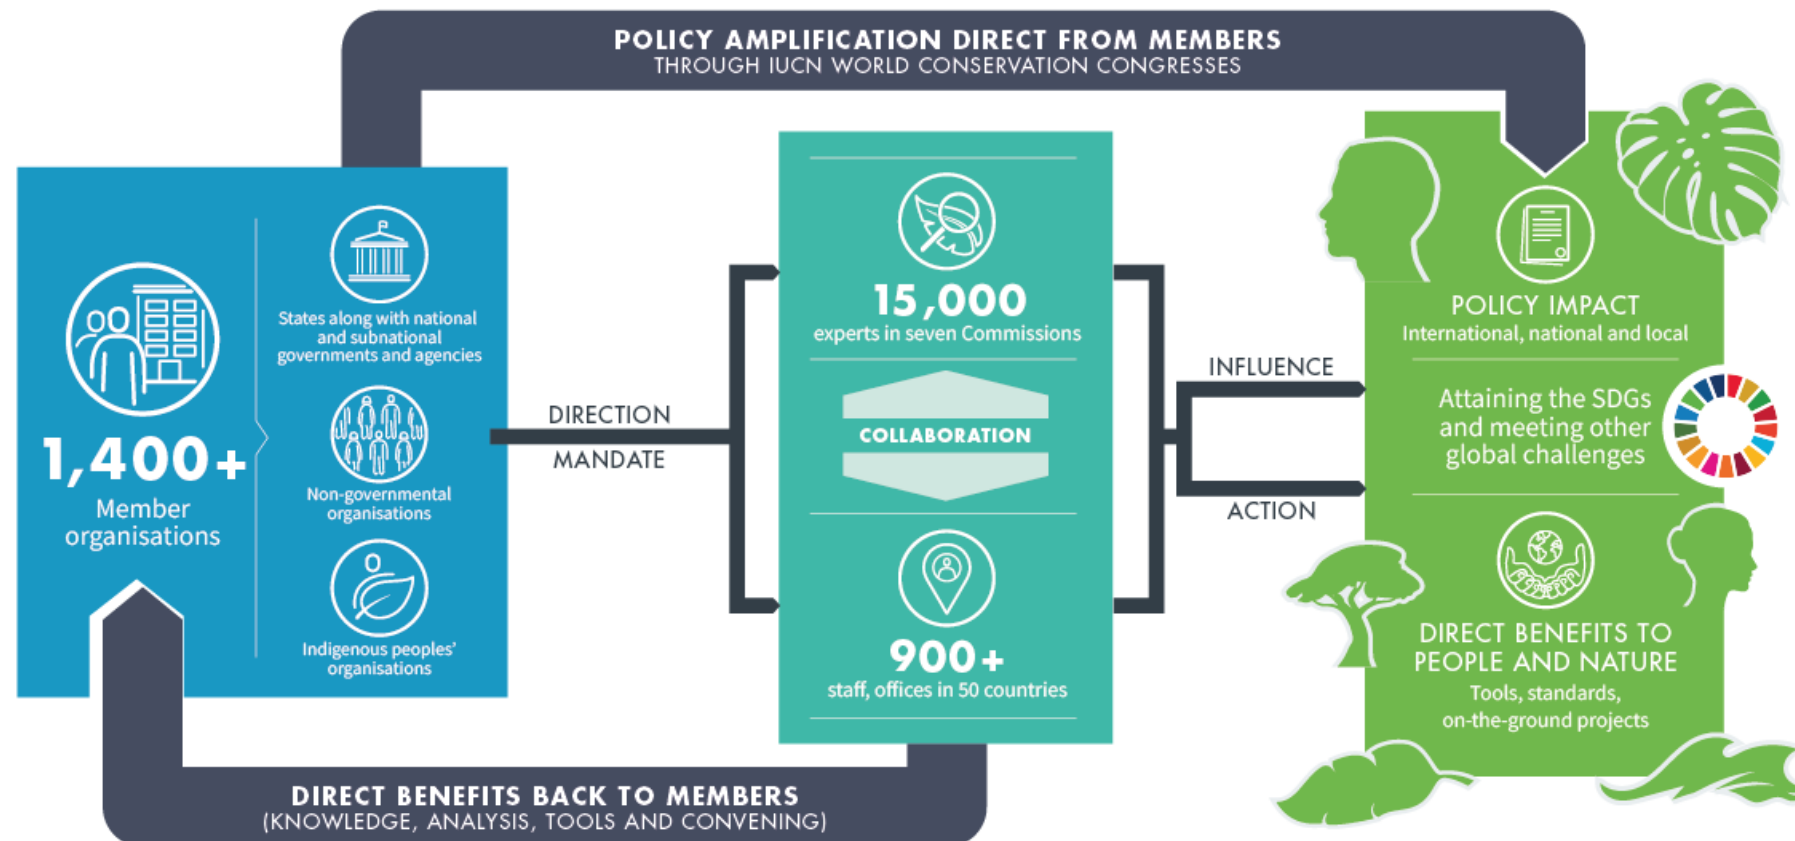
POLICY AMPLIFICATION DIRECT FROM MEMBERS
THROUGH IUCN WORLD CONSERVATION CONGRESSES

1,400+
Member organisations

States along with national and subnational governments and agencies

Non-governmental organisations

Indigenous peoples' organisations

DIRECTION

MANDATE

15,000
experts in seven Commissions

COLLABORATION

900+
staff, offices in 50 countries

INFLUENCE

ACTION

POLICY IMPACT
International, national and local

Attaining the SDGs and meeting other global challenges

DIRECT BENEFITS TO PEOPLE AND NATURE
Tools, standards, on-the-ground projects

DIRECT BENEFITS BACK TO MEMBERS
(KNOWLEDGE, ANALYSIS, TOOLS AND CONVENING)